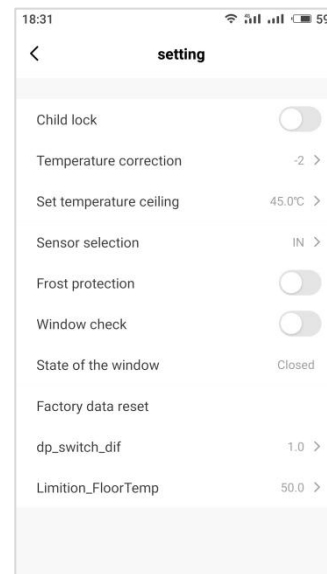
18:31 59

<

setting

Child lock

Temperature correction -2 >

Set temperature ceiling 45.0℃ >

Sensor selection IN >

Frost protection

Window check

State of the window Closed

Factory data reset

dp_switch_dif 1.0 >

Limition_FloorTemp 50.0 >